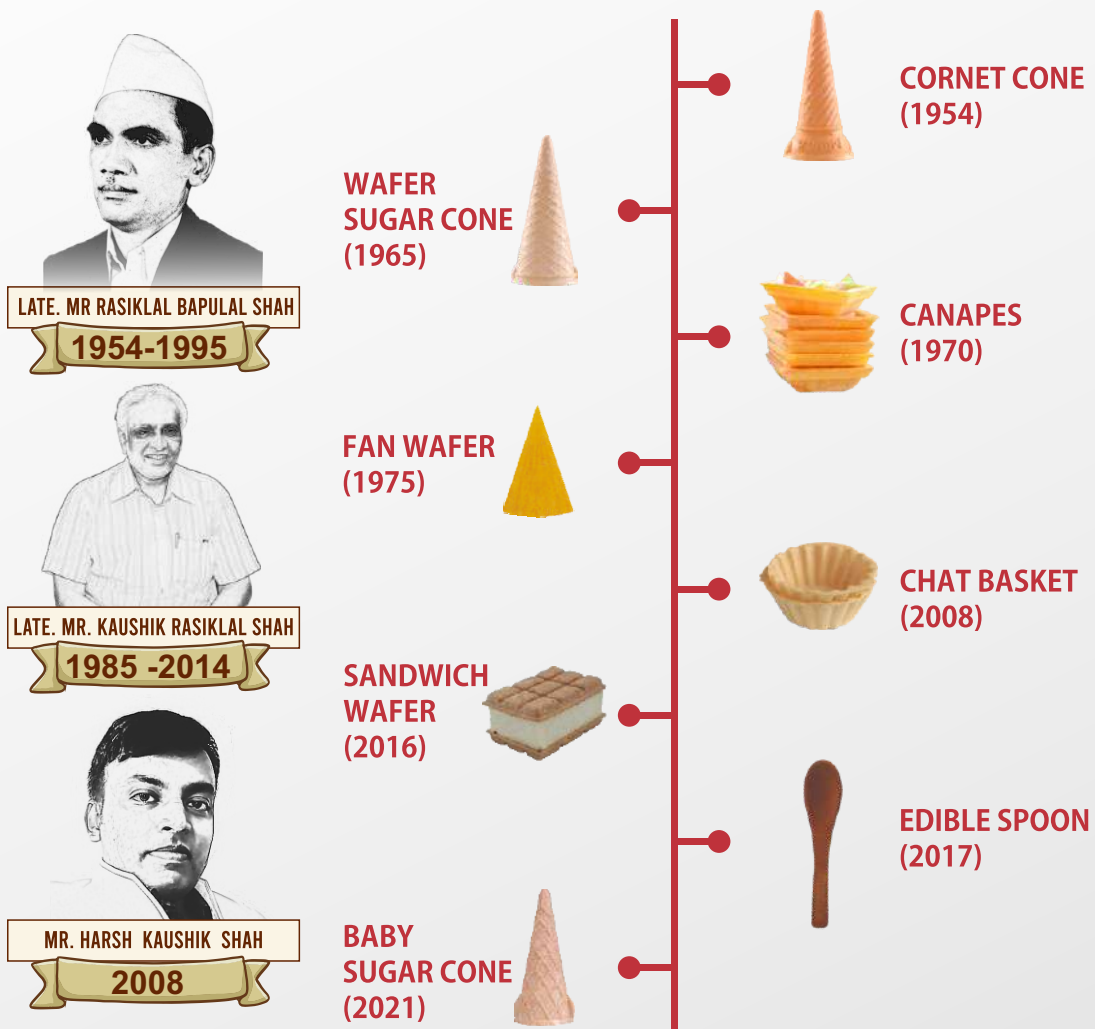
LATE. MR RASIKLAL BAPULAL SHAH
1954-1995

LATE. MR. KAUSHIK RASIKLAL SHAH
1985 -2014

MR. HARSH KAUSHIK SHAH
2008

CORNET CONE
(1954)

WAFER SUGAR CONE
(1965)

CANAPES
(1970)

FAN WAFER
(1975)

CHAT BASKET
(2008)

SANDWICH WAFER
(2016)

EDIBLE SPOON
(2017)

BABY SUGAR CONE
(2021)